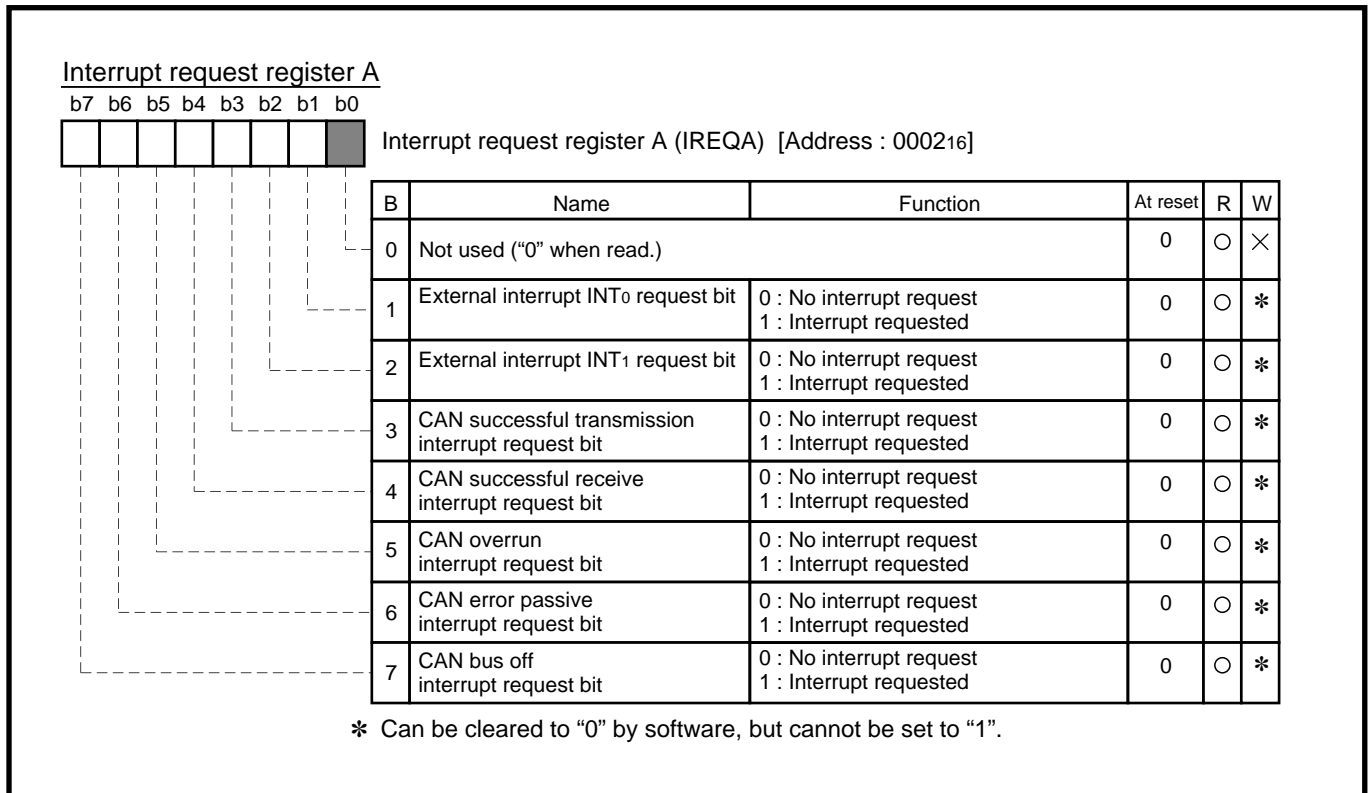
Interrupt request register A

b7 b6 b5 b4 b3 b2 b1 b0

Interrupt request register A (IREQA) [Address : $0002_{16}$]

| B | Name | Function | At reset | R | W |
|---|---|---|---|---|---|
| 0 | Not used ("0" when read.) | | 0 | ○ | × |
| 1 | External interrupt $INT_0$ request bit | 0 : No interrupt request<br>1 : Interrupt requested | 0 | ○ | ✻ |
| 2 | External interrupt $INT_1$ request bit | 0 : No interrupt request<br>1 : Interrupt requested | 0 | ○ | ✻ |
| 3 | CAN successful transmission interrupt request bit | 0 : No interrupt request<br>1 : Interrupt requested | 0 | ○ | ✻ |
| 4 | CAN successful receive interrupt request bit | 0 : No interrupt request<br>1 : Interrupt requested | 0 | ○ | ✻ |
| 5 | CAN overrun interrupt request bit | 0 : No interrupt request<br>1 : Interrupt requested | 0 | ○ | ✻ |
| 6 | CAN error passive interrupt request bit | 0 : No interrupt request<br>1 : Interrupt requested | 0 | ○ | ✻ |
| 7 | CAN bus off interrupt request bit | 0 : No interrupt request<br>1 : Interrupt requested | 0 | ○ | ✻ |

✻ Can be cleared to "0" by software, but cannot be set to "1".